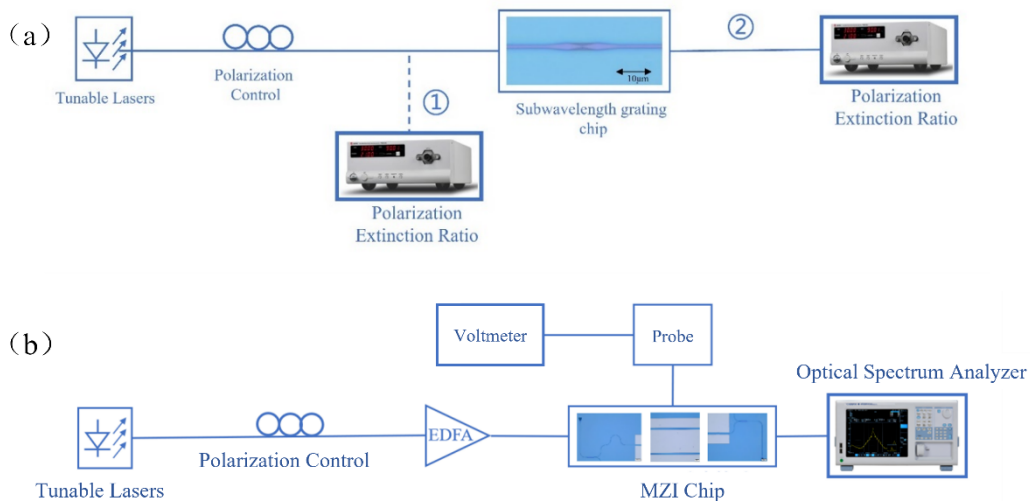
(a)

Tunable Lasers

Polarization Control

①

Polarization Extinction Ratio

10μm

Subwavelength grating chip

②

Polarization Extinction Ratio

(b)

Voltmeter

Probe

Optical Spectrum Analyzer

Tunable Lasers

Polarization Control

EDFA

MZI Chip